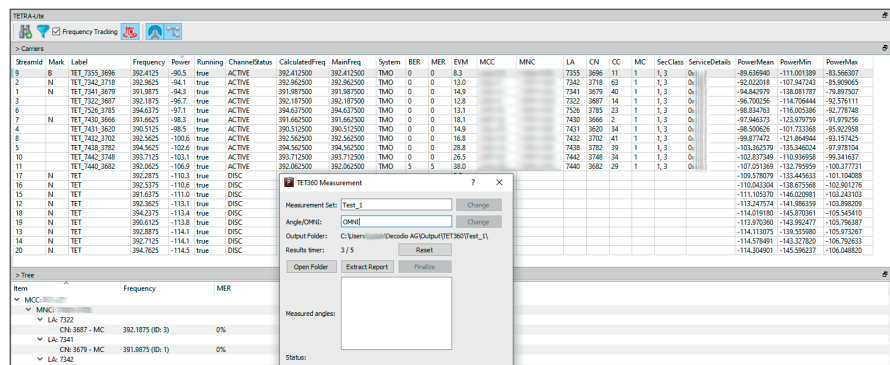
TETRA-Lite

Frequency Tracking

> Carriers

| StreamId | Mark | Label | Frequency | Power | Running | ChannelStatus | CalculatedFreq | MainFreq | System | BER | MER | EVM | MCC | MNC | LA | CN | CC | MC | SecClass | ServiceDetails | PowerMean | PowerMin | PowerMax |
|---|---|---|---|---|---|---|---|---|---|---|---|---|---|---|---|---|---|---|---|---|---|---|---|
| 9 | B | TET_7355_3696 | 392.4125 | -90.5 | true | ACTIVE | 392.412500 | 392.412500 | TMO | 0 | 0 | 8.3 | | | 7355 | 3696 | 11 | 1 | 1, 3 | | -89.636940 | -111.001389 | -83.566307 |
| 1 | N | TET_7342_3718 | 392.9625 | -94.1 | true | ACTIVE | 392.962500 | 392.962500 | TMO | 0 | 0 | 13.0 | | | 7342 | 3718 | 63 | 1 | 1, 3 | | -92.022018 | -107.947243 | -85.909065 |
| 2 | N | TET_7341_3679 | 391.9875 | -94.9 | true | ACTIVE | 391.987500 | 391.987500 | TMO | 0 | 0 | 14.9 | | | 7341 | 3679 | 40 | 1 | 1, 3 | | -94.842979 | -138.081787 | -79.897507 |
| 3 | | TET_7322_3687 | 392.1875 | -96.7 | true | ACTIVE | 392.187500 | 392.187500 | TMO | 0 | 0 | 12.8 | | | 7322 | 3687 | 14 | 1 | 1, 3 | | -96.700256 | -114.706444 | -92.576111 |
| 5 | | TET_7526_3785 | 394.6375 | -97.1 | true | ACTIVE | 394.637500 | 394.637500 | TMO | 0 | 0 | 19.0 | | | 7526 | 3785 | 23 | 1 | 1, 3 | | -98.834763 | -116.005386 | -92.778748 |
| 7 | N | TET_7430_3666 | 391.6625 | -98.3 | true | ACTIVE | 391.662500 | 391.662500 | TMO | 0 | 0 | 18.1 | | | 7430 | 3666 | 2 | 1 | 1, 3 | | -97.946373 | -123.979759 | -91.979256 |
| 6 | | TET_7431_3620 | 390.5125 | -98.5 | true | ACTIVE | 390.512500 | 390.512500 | TMO | 0 | 0 | 14.9 | | | 7431 | 3620 | 34 | 1 | 1, 3 | | -98.500626 | -101.733368 | -95.922958 |
| 8 | | TET_7432_3702 | 392.5625 | -100.6 | true | ACTIVE | 392.562500 | 392.562500 | TMO | 0 | 0 | 16.8 | | | 7432 | 3702 | 41 | 1 | 1, 3 | | -99.877472 | -121.864944 | -93.157425 |
| 5 | | TET_7438_3782 | 394.5625 | -102.6 | true | ACTIVE | 394.562500 | 394.562500 | TMO | 0 | 0 | 18.4 | | | 7438 | 3782 | 39 | 1 | 1, 3 | | -103.362579 | -135.346024 | -97.978104 |
| 10 | | TET_7442_3748 | 393.7125 | -103.1 | true | ACTIVE | 393.712500 | 393.712500 | TMO | 0 | 0 | 26.5 | | | 7442 | 3748 | 34 | 1 | 1, 3 | | -102.837349 | -110.936958 | -99.341637 |
| 11 | | TET_7440_3682 | 392.0625 | -106.9 | true | ACTIVE | 392.062500 | 392.062500 | TMO | 5 | 5 | 38.0 | | | 7440 | 3682 | 29 | 1 | 1, 3 | | -107.051369 | -132.795959 | -100.377731 |
| 17 | N | TET | 392.2875 | -110.3 | true | DISC | | | | | | | | | | | | | | | -109.578079 | -133.445633 | -101.104088 |
| 12 | N | TET | 392.5375 | -110.6 | true | DISC | | | | | | | | | | | | | | | -110.043304 | -138.675568 | -102.901276 |
| 16 | N | TET | 391.6375 | -111.0 | true | DISC | | | | | | | | | | | | | | | -111.105370 | -146.020981 | -103.243103 |
| 15 | N | TET | 392.3625 | -113.1 | true | DISC | | | | | | | | | | | | | | | -113.247574 | -141.986359 | -103.898209 |
| 18 | N | TET | 394.2375 | -113.4 | true | DISC | | | | | | | | | | | | | | | -114.019180 | -145.870361 | -105.545410 |
| 13 | N | TET | 390.6125 | -113.8 | true | DISC | | | | | | | | | | | | | | | -113.970360 | -143.992477 | -105.796387 |
| 19 | N | TET | 392.8875 | -114.1 | true | DISC | | | | | | | | | | | | | | | -114.113075 | -139.535980 | -105.973267 |
| 14 | N | TET | 392.7125 | -114.1 | true | DISC | | | | | | | | | | | | | | | -114.578491 | -143.327820 | -106.792633 |
| 20 | N | TET | 394.7625 | -114.5 | true | DISC | | | | | | | | | | | | | | | -114.304901 | -145.596237 | -106.048820 |

> Tree

| Item | Frequency | MER |
|---|---|---|
| MCC: | | |
| MNC: | | |
| LA: 7322 | | |
| CN: 3687 - MC | 392.1875 (ID: 3) | 0% |
| LA: 7341 | | |
| CN: 3679 - MC | 391.9875 (ID: 1) | 0% |
| LA: 7342 | | |

TET360 Measurement ? X

Measurement Set: Test_1 Change

Angle/OMNI: OMNI Change

Output Folder: C:\Users\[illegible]\Decodio AG\Output\TET360\Test_1\

Results timer: 3 / 5 Reset

Open Folder Extract Report Finalize

Measured angles:

Status: